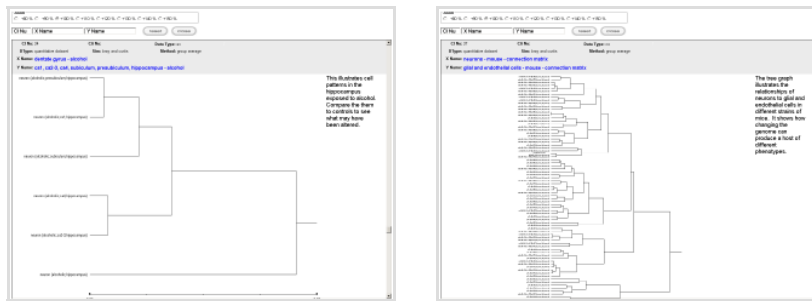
CI No. | X Name | Y Name

X Name: dentate gyrus - alcohol

Y Name: ca1, ca3, subiculum, presubiculum, hippocampus - alcohol

This illustrates cell patterns in the hippocampus exposed to alcohol. Compare the them to controls to see what may have been altered.

CI No. | X Name | Y Name

X Name: neurons - mouse - connection matrix

Y Name: glial and endothelial cells - mouse - connection matrix

The tree graph illustrates the relationships of neurons to glial and endothelial cells in different strains of mice. It shows how changing the genome can produce a host of different phenotypes.